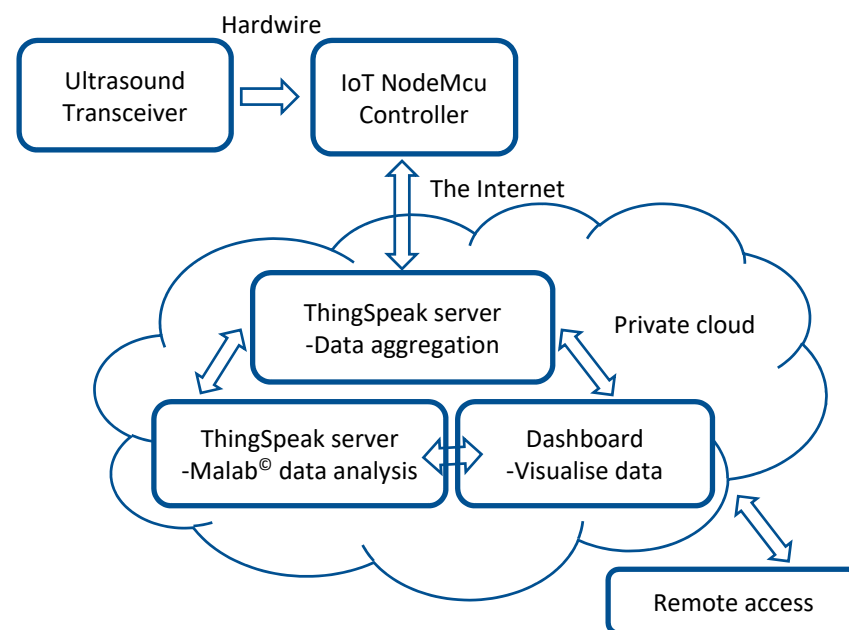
Hardwire

Ultrasound Transceiver

IoT NodeMcu Controller

The Internet

ThingSpeak server
-Data aggregation

Private cloud

ThingSpeak server
-Malab© data analysis

Dashboard
-Visualise data

Remote access